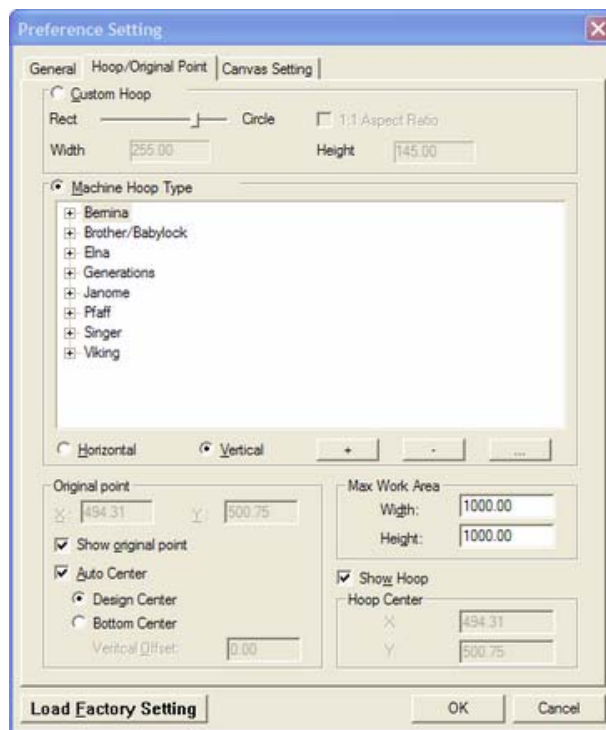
Preference Setting

General | Hoop/Original Point | Canvas Setting

Custom Hoop
Rect Circle 1:1 Aspect Ratio
Width 255.00 Height 145.00

Machine Hoop Type
Bernina
Brother/Babylock
Elna
Generations
Janome
Pfaff
Singer
Viking

Horizontal Vertical + - ...

Original point
X: 494.31 Y: 500.75
Show original point
Auto Center
Design Center
Bottom Center
Vertical Offset: 0.00

Max Work Area
Width: 1000.00
Height: 1000.00
Show Hoop
Hoop Center
X 494.31
Y 500.75

Load Factory Setting
OK
Cancel